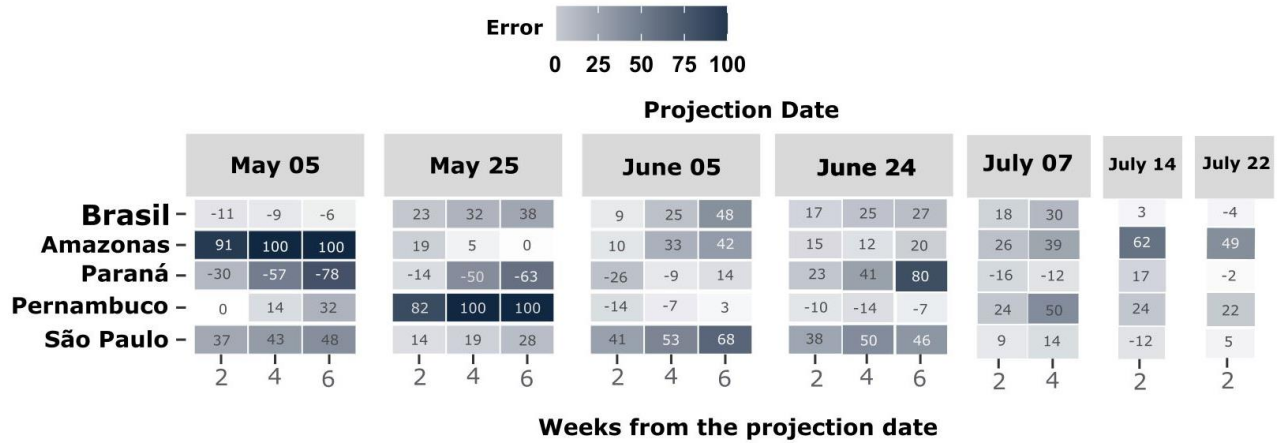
Error
0 25 50 75 100

Projection Date

| | May 05 | | | May 25 | | | June 05 | | | June 24 | | | July 07 | | July 14 | July 22 |
|---|---|---|---|---|---|---|---|---|---|---|---|---|---|---|---|---|
| | 2 | 4 | 6 | 2 | 4 | 6 | 2 | 4 | 6 | 2 | 4 | 6 | 2 | 4 | 2 | 2 |
| Brasil | -11 | -9 | -6 | 23 | 32 | 38 | 9 | 25 | 48 | 17 | 25 | 27 | 18 | 30 | 3 | -4 |
| Amazonas | 91 | 100 | 100 | 19 | 5 | 0 | 10 | 33 | 42 | 15 | 12 | 20 | 26 | 39 | 62 | 49 |
| Paraná | -30 | -57 | -78 | -14 | -50 | -63 | -26 | -9 | 14 | 23 | 41 | 80 | -16 | -12 | 17 | -2 |
| Pernambuco | 0 | 14 | 32 | 82 | 100 | 100 | -14 | -7 | 3 | -10 | -14 | -7 | 24 | 50 | 24 | 22 |
| São Paulo | 37 | 43 | 48 | 14 | 19 | 28 | 41 | 53 | 68 | 38 | 50 | 46 | 9 | 14 | -12 | 5 |

Weeks from the projection date